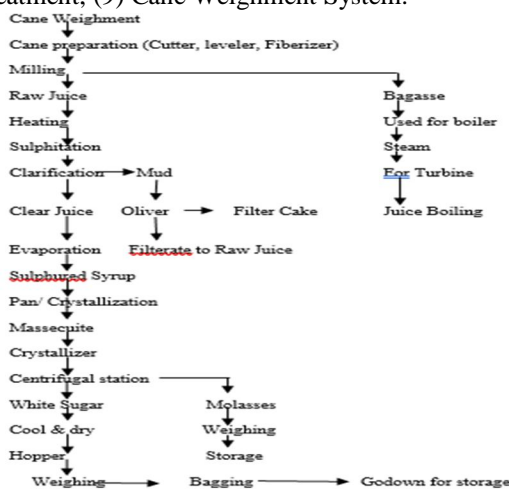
eatment, (9) Cane Weighment System.

Cane Weighment
Cane preparation (Cutter, leveler, Fiberizer)
Milling
Raw Juice
Heating
Sulphitation
Clarification
Mud
Clear Juice
Oliver
Filter Cake
Evaporation
Filterate to Raw Juice
Sulphured Syrup
Pan/ Crystallization
Massecuite
Crystallizer
Centrifugal station
White Sugar
Molasses
Cool & dry
Weighing
Hopper
Storage
Weighing
Bagging
Godown for storage
Bagasse
Used for boiler
Steam
For Turbine
Juice Boiling